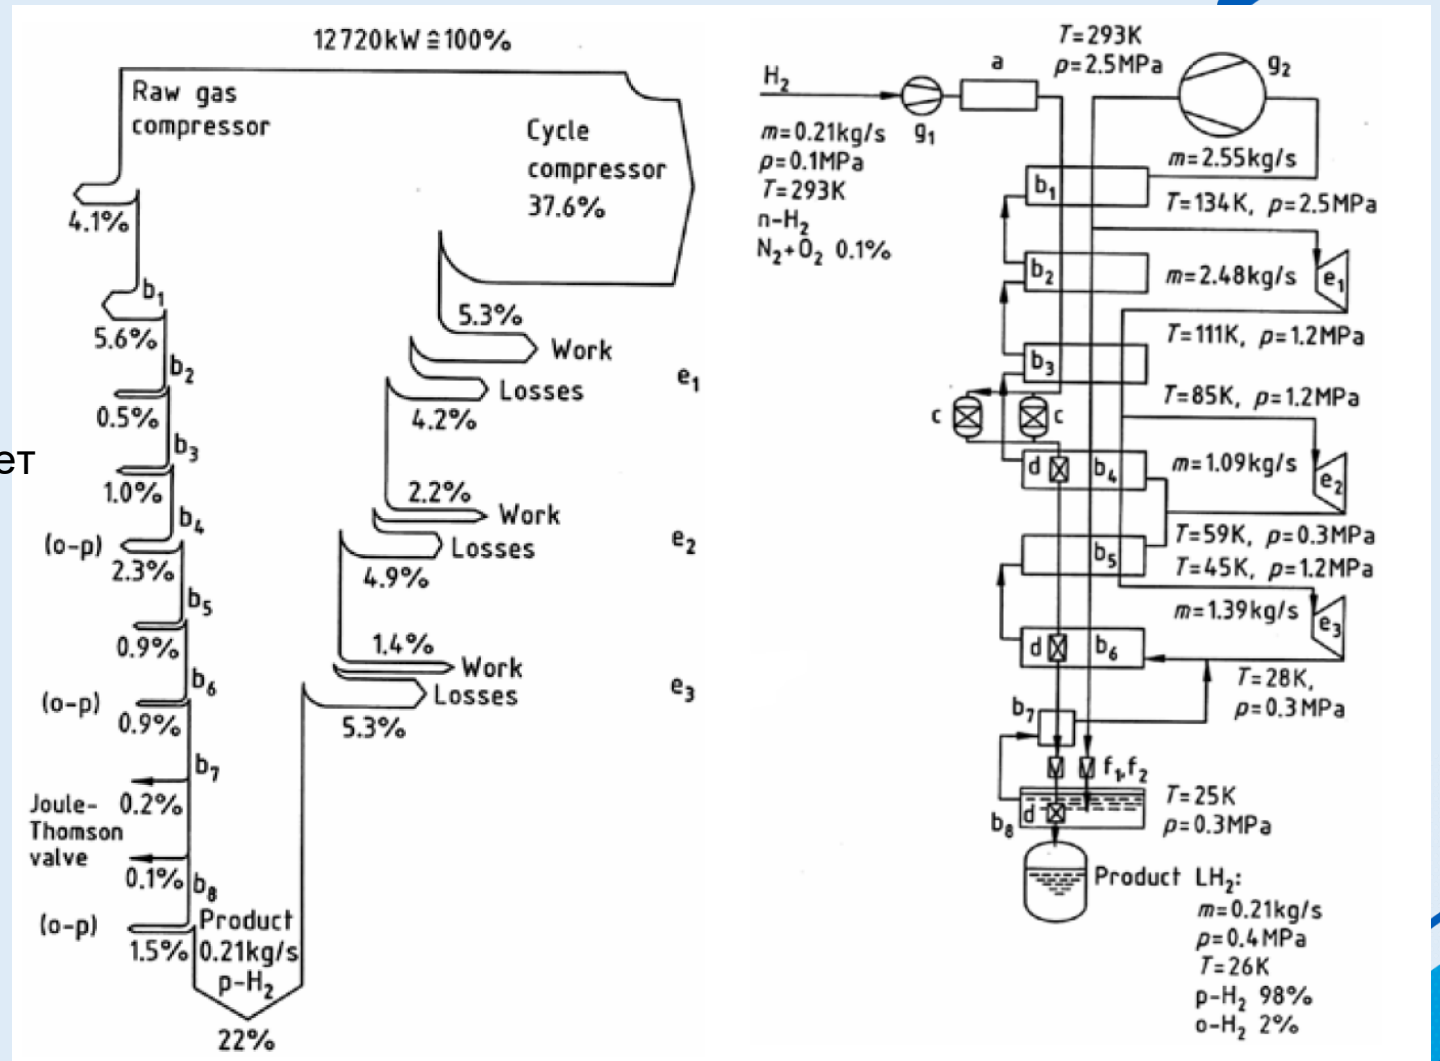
ет

12720kW ≙ 100%

Raw gas compressor

Cycle compressor 37.6%

4.1%
$b_1$
5.6%
$b_2$
0.5%
$b_3$
1.0%
$b_4$
(o-p)
2.3%
$b_5$
0.9%
$b_6$
(o-p)
0.9%
$b_7$
Joule-Thomson valve
0.2%
0.1%
$b_8$
(o-p)
1.5%
Product 0.21kg/s p-$H_2$
22%

5.3%
Work
Losses
$e_1$
4.2%
2.2%
Work
Losses
$e_2$
4.9%
1.4%
Work
Losses
$e_3$
5.3%

$H_2$
$m$=0.21kg/s
$p$=0.1MPa
$T$=293K
n-$H_2$
$N_2+O_2$ 0.1%
$g_1$
a
$T$=293K
$p$=2.5MPa
$g_2$
$m$=2.55kg/s
$b_1$
$T$=134K, $p$=2.5MPa
$b_2$
$m$=2.48kg/s
$e_1$
$T$=111K, $p$=1.2MPa
$b_3$
$T$=85K, $p$=1.2MPa
c
c
d
$b_4$
$m$=1.09kg/s
$e_2$
$T$=59K, $p$=0.3MPa
$b_5$
$T$=45K, $p$=1.2MPa
$m$=1.39kg/s
$e_3$
d
$b_6$
$T$=28K,
$p$=0.3MPa
$b_7$
$f_1$,$f_2$
d
$b_8$
$T$=25K
$p$=0.3MPa
Product L$H_2$:
$m$=0.21kg/s
$p$=0.4MPa
$T$=26K
p-$H_2$ 98%
o-$H_2$ 2%